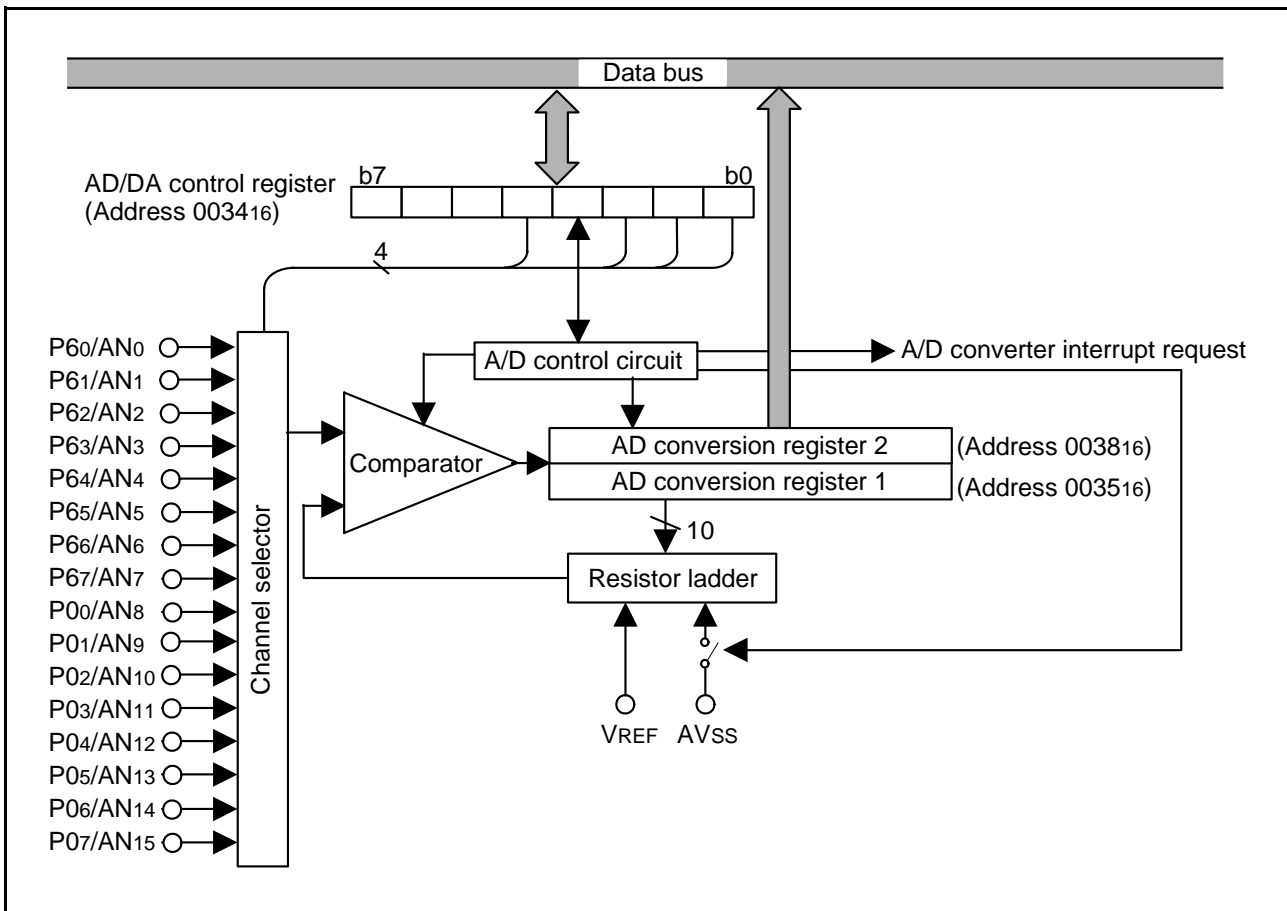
Data bus

AD/DA control register (Address $0034_{16}$)

b7

b0

4

P6$_0$/AN$_0$
P6$_1$/AN$_1$
P6$_2$/AN$_2$
P6$_3$/AN$_3$
P6$_4$/AN$_4$
P6$_5$/AN$_5$
P6$_6$/AN$_6$
P6$_7$/AN$_7$
P0$_0$/AN$_8$
P0$_1$/AN$_9$
P0$_2$/AN$_{10}$
P0$_3$/AN$_{11}$
P0$_4$/AN$_{12}$
P0$_5$/AN$_{13}$
P0$_6$/AN$_{14}$
P0$_7$/AN$_{15}$

Channel selector

A/D control circuit

A/D converter interrupt request

Comparator

AD conversion register 2

(Address $0038_{16}$)

AD conversion register 1

(Address $0035_{16}$)

10

Resistor ladder

V$_{REF}$

AV$_{SS}$